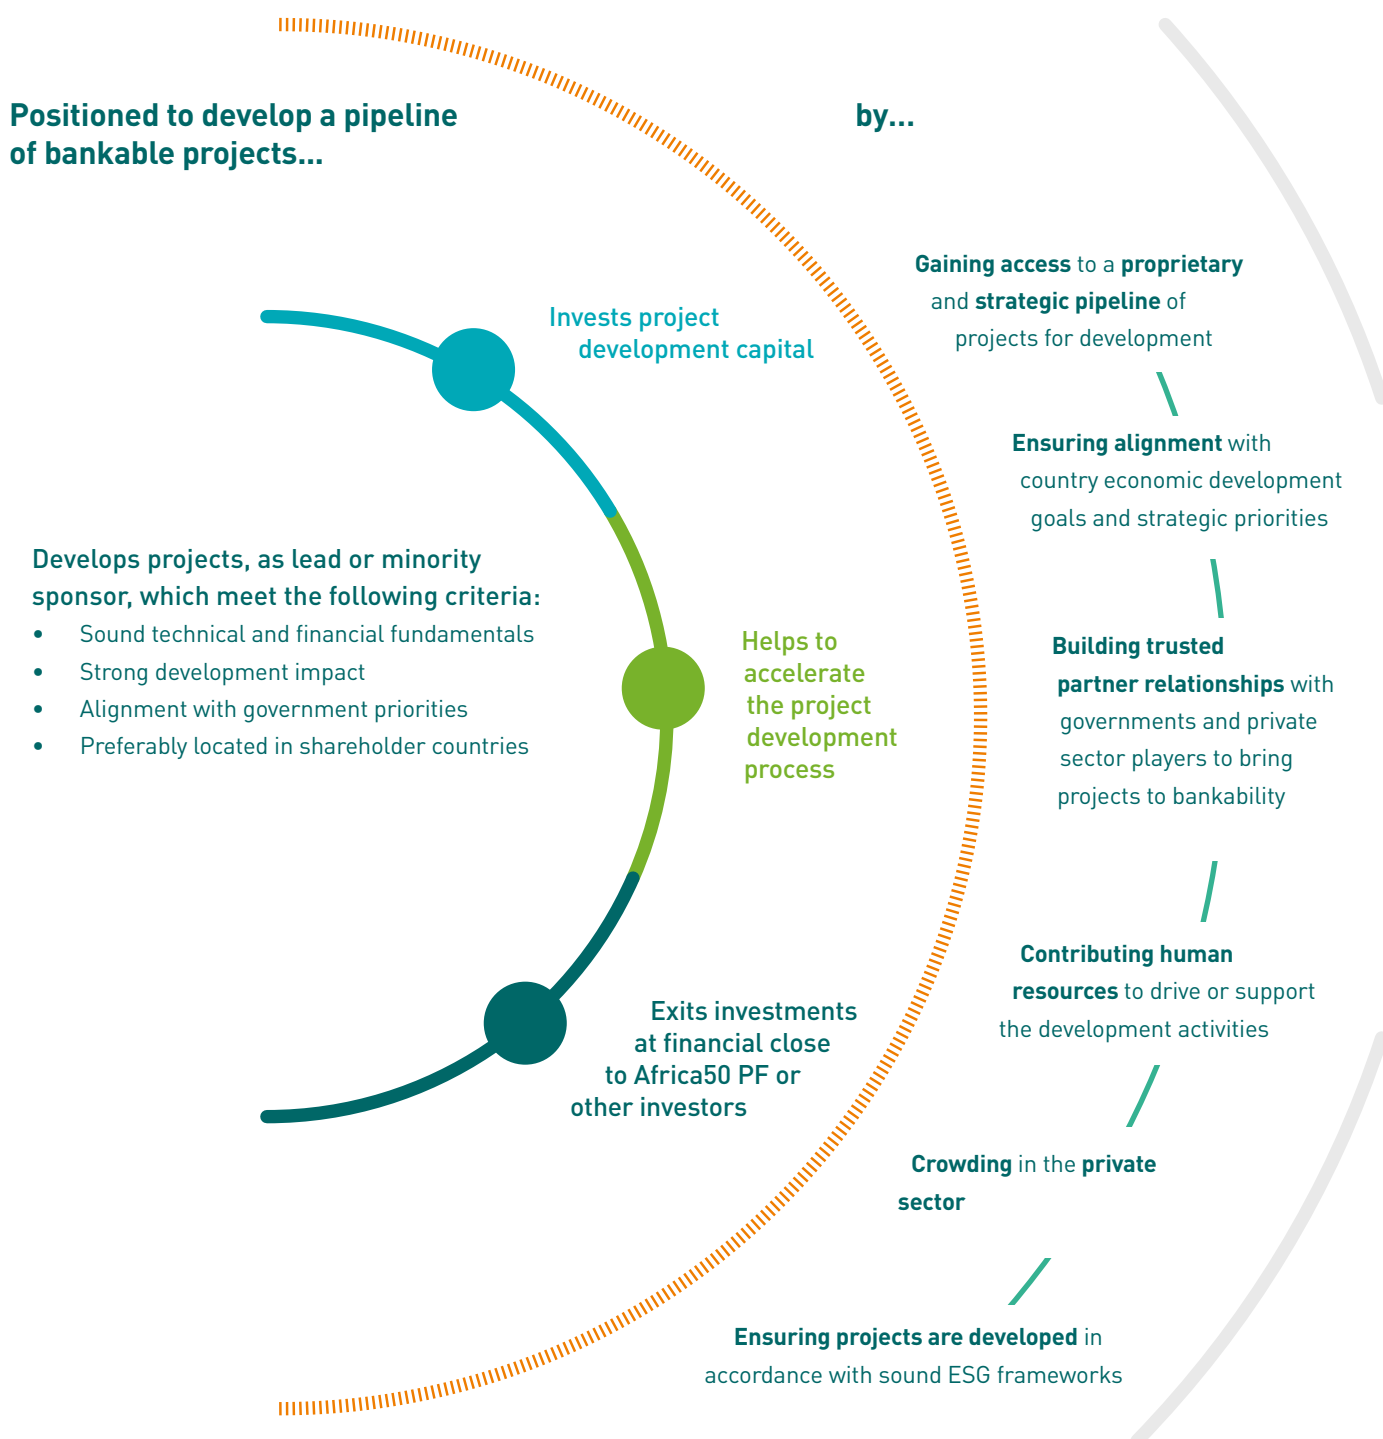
Positioned to develop a pipeline of bankable projects...

Invests project development capital

Develops projects, as lead or minority sponsor, which meet the following criteria:
• Sound technical and financial fundamentals
• Strong development impact
• Alignment with government priorities
• Preferably located in shareholder countries

Helps to accelerate the project development process

Exits investments at financial close to Africa50 PF or other investors

by...

Gaining access to a proprietary and strategic pipeline of projects for development

Ensuring alignment with country economic development goals and strategic priorities

Building trusted partner relationships with governments and private sector players to bring projects to bankability

Contributing human resources to drive or support the development activities

Crowding in the private sector

Ensuring projects are developed in accordance with sound ESG frameworks